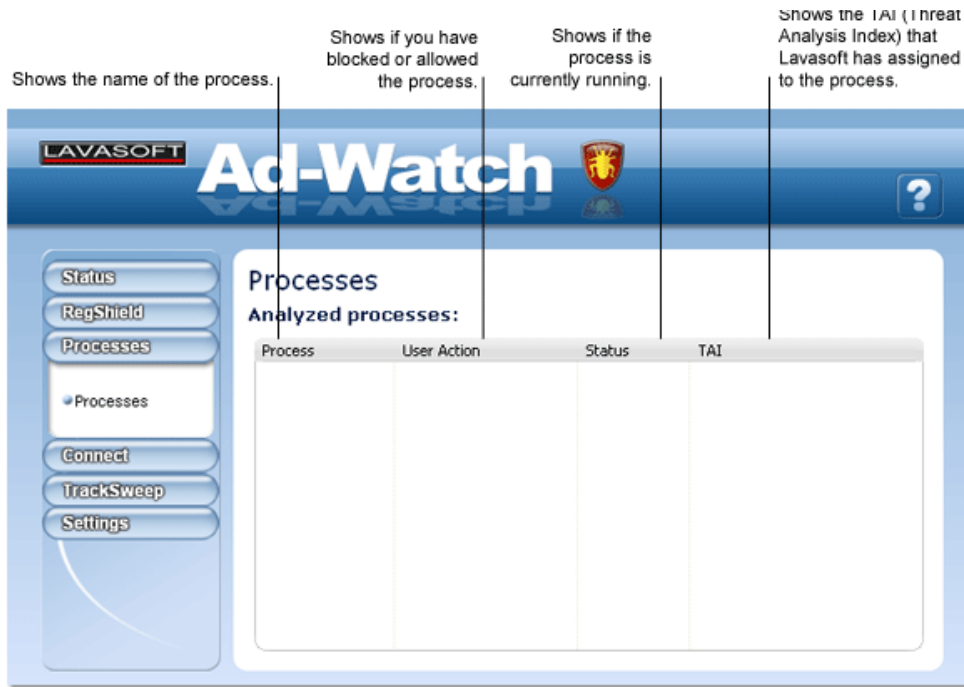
Shows the name of the process.

Shows if you have blocked or allowed the process.

Shows if the process is currently running.

Shows the TAI (Threat Analysis Index) that Lavasoft has assigned to the process.

LAVASOFT

Ad-Watch

?

Status
RegShield
Processes
Processes
Connect
TrackSweep
Settings

Processes

Analyzed processes:

| Process | User Action | Status | TAI |
|---|---|---|---|